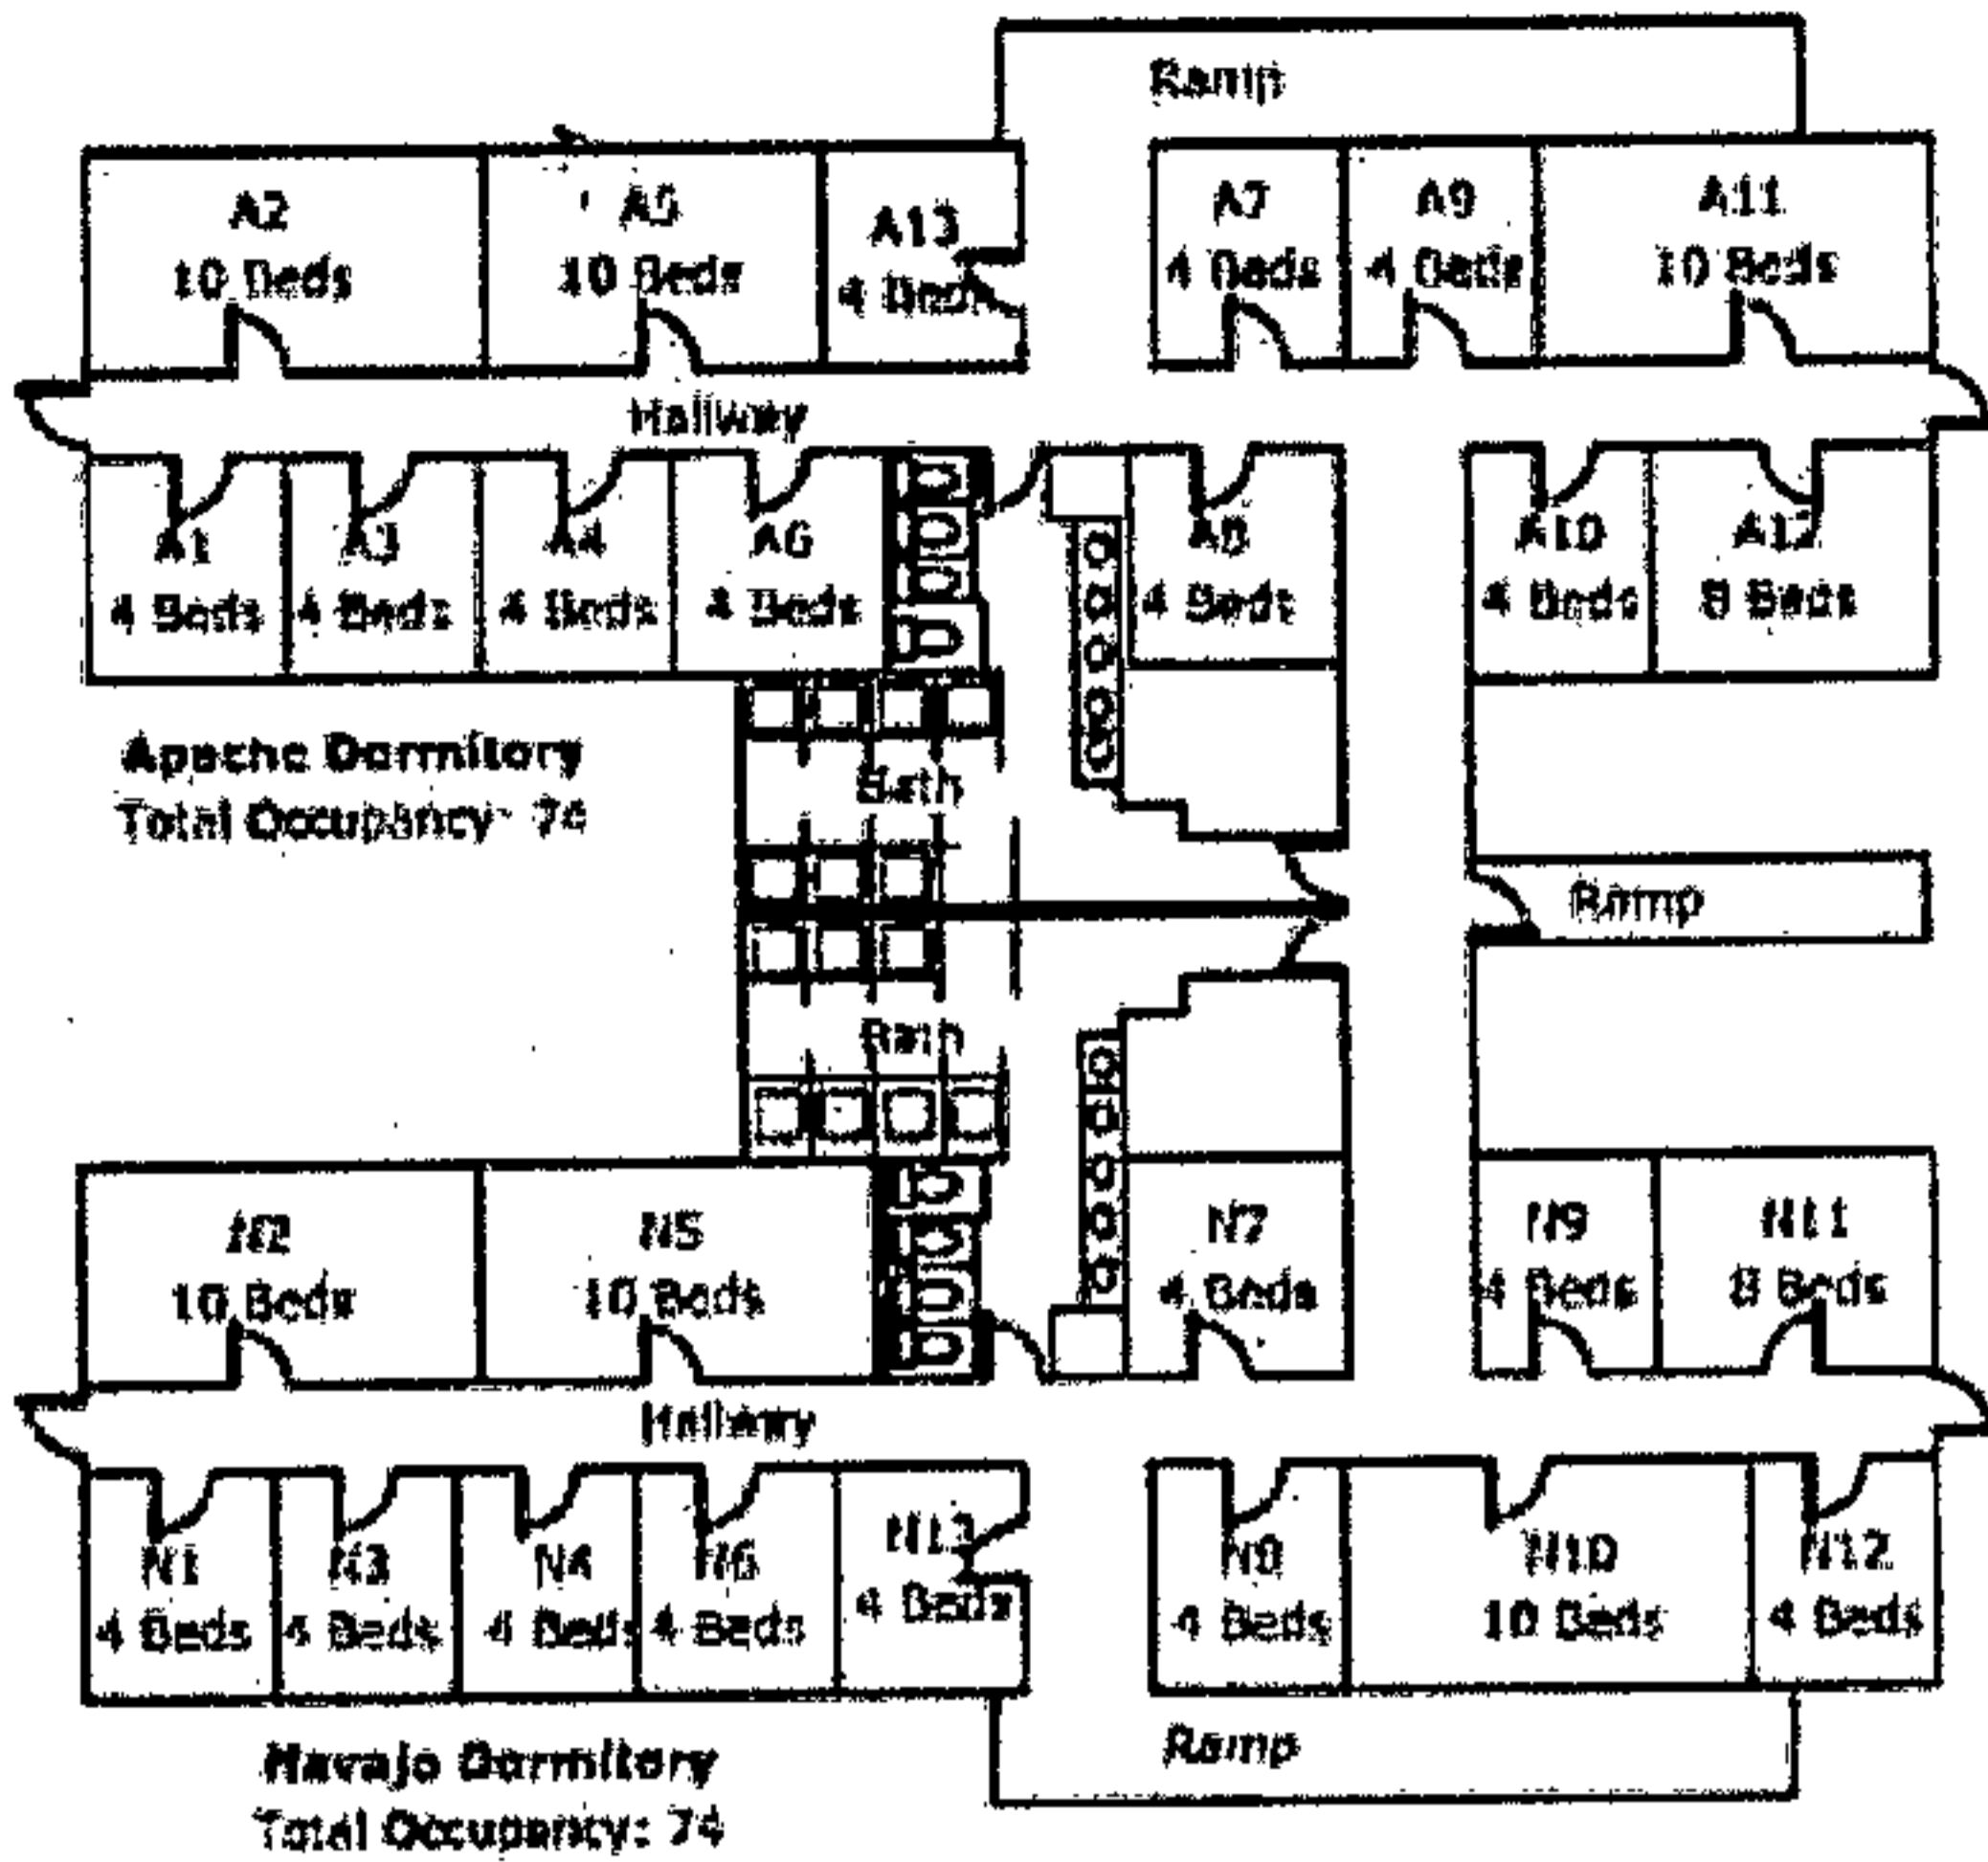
Ramp

A2
10 Beds

A5
10 Beds

A13
4 Beds

A7
4 Beds

A9
4 Beds

A11
10 Beds

Hallway

A1
4 Beds

A3
4 Beds

A4
4 Beds

A6
4 Beds

A8
4 Beds

A10
4 Beds

A12
8 Beds

Apache Dormitory
Total Occupancy: 74

Bath

Ramp

Bath

N2
10 Beds

N5
10 Beds

N7
4 Beds

N9
4 Beds

N11
8 Beds

Hallway

N1
4 Beds

N3
4 Beds

N4
4 Beds

N6
4 Beds

N13
4 Beds

N8
4 Beds

N10
10 Beds

N12
4 Beds

Ramp

Navajo Dormitory
Total Occupancy: 74